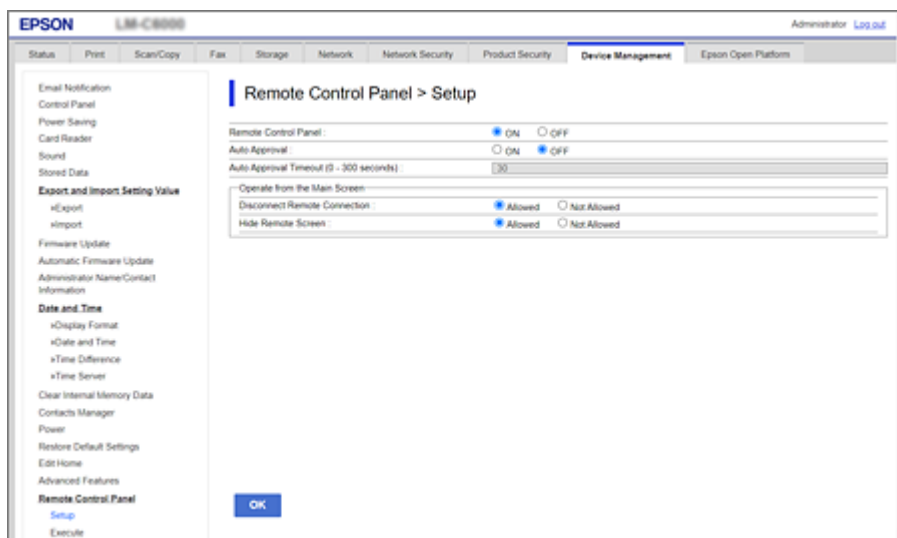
EPSON LM-C6000 Administrator Log out

Status | Print | Scan/Copy | Fax | Storage | Network | Network Security | Product Security | Device Management | Epson Open Platform

Email Notification
Control Panel
Power Saving
Card Reader
Sound
Stored Data
Export and Import Setting Value
»Export
»Import
Firmware Update
Automatic Firmware Update
Administrator Name/Contact Information
Date and Time
»Display Format
»Date and Time
»Time Difference
»Time Server
Clear Internal Memory Data
Contacts Manager
Power
Restore Default Settings
Edit Home
Advanced Features
Remote Control Panel
Setup
Execute

Remote Control Panel > Setup

Remote Control Panel : ON OFF
Auto Approval : ON OFF
Auto Approval Timeout (0 - 300 seconds) : 30
Operate from the Main Screen
Disconnect Remote Connection : Allowed Not Allowed
Hide Remote Screen : Allowed Not Allowed

OK